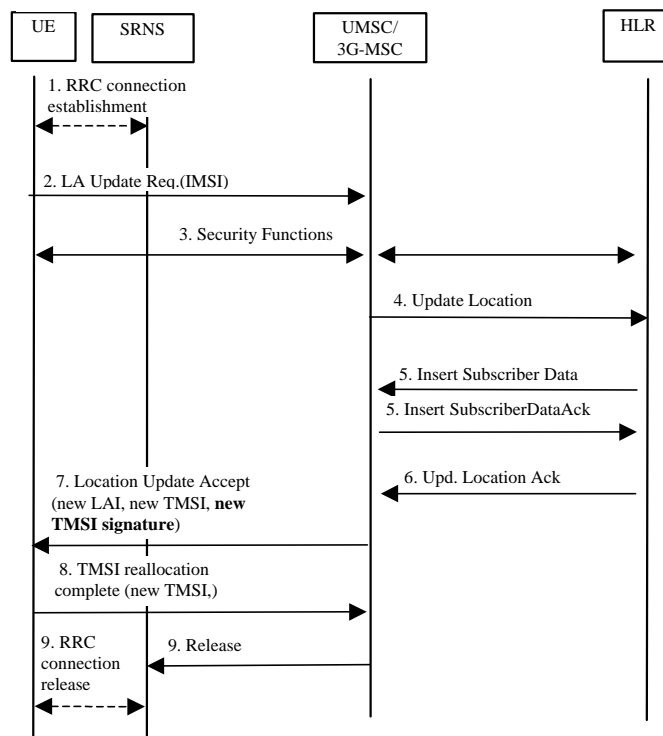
UE

SRNS

UMSC/
3G-MSC

HLR

1. RRC connection establishment

2. LA Update Req.(IMSI)

3. Security Functions

4. Update Location

5. Insert Subscriber Data

5. Insert SubscriberDataAck

6. Upd. Location Ack

7. Location Update Accept (new LAI, new TMSI, **new TMSI signature**)

8. TMSI reallocation complete (new TMSI,)

9. RRC connection release

9. Release